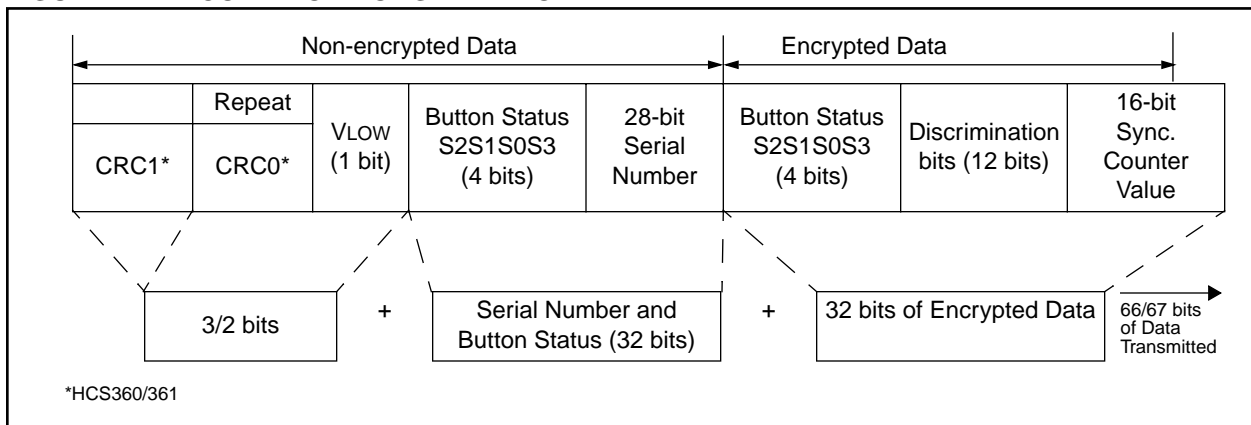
Non-encrypted Data

Encrypted Data

| CRC1* | Repeat CRC0* | VLOW (1 bit) | Button Status S2S1S0S3 (4 bits) | 28-bit Serial Number | Button Status S2S1S0S3 (4 bits) | Discrimination bits (12 bits) | 16-bit Sync. Counter Value |
|---|---|---|---|---|---|---|---|

3/2 bits + Serial Number and Button Status (32 bits) + 32 bits of Encrypted Data

66/67 bits of Data Transmitted

*HCS360/361